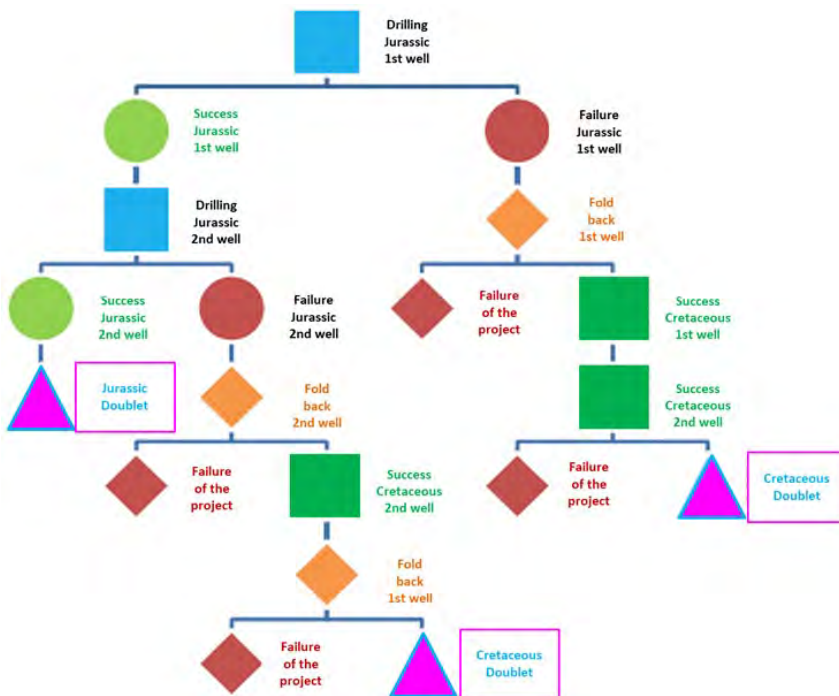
Drilling Jurassic 1st well

Success Jurassic 1st well

Failure Jurassic 1st well

Drilling Jurassic 2nd well

Fold back 1st well

Success Jurassic 2nd well

Failure Jurassic 2nd well

Failure of the project

Success Cretaceous 1st well

Jurassic Doublet

Fold back 2nd well

Success Cretaceous 2nd well

Failure of the project

Success Cretaceous 2nd well

Failure of the project

Cretaceous Doublet

Fold back 1st well

Failure of the project

Cretaceous Doublet